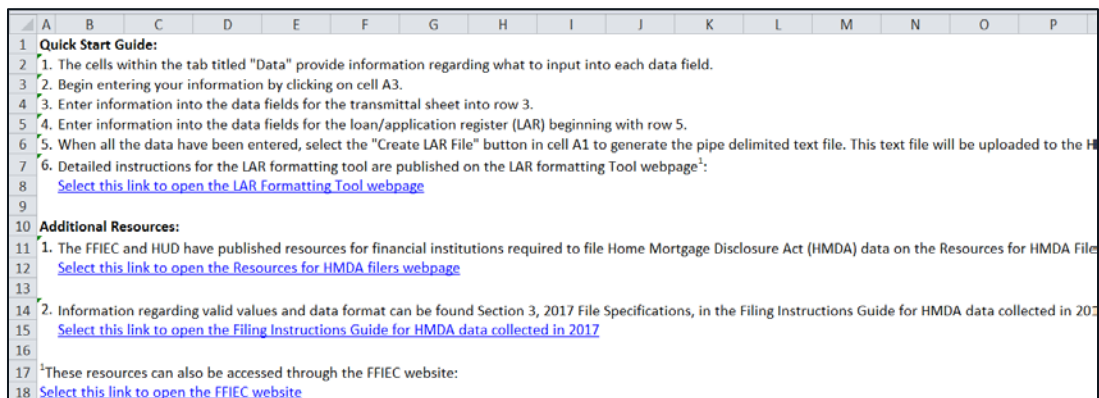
| | A | B | C | D | E | F | G | H | I | J | K | L | M | N | O | P |
|---|---|---|---|---|---|---|---|---|---|---|---|---|---|---|---|---|
| 1 | **Quick Start Guide:** | | | | | | | | | | | | | | | |
| 2 | 1. The cells within the tab titled "Data" provide information regarding what to input into each data field. | | | | | | | | | | | | | | | |
| 3 | 2. Begin entering your information by clicking on cell A3. | | | | | | | | | | | | | | | |
| 4 | 3. Enter information into the data fields for the transmittal sheet into row 3. | | | | | | | | | | | | | | | |
| 5 | 4. Enter information into the data fields for the loan/application register (LAR) beginning with row 5. | | | | | | | | | | | | | | | |
| 6 | 5. When all the data have been entered, select the "Create LAR File" button in cell A1 to generate the pipe delimited text file. This text file will be uploaded to the H | | | | | | | | | | | | | | | |
| 7 | 6. Detailed instructions for the LAR formatting tool are published on the LAR formatting Tool webpage$^1$: | | | | | | | | | | | | | | | |
| 8 | Select this link to open the LAR Formatting Tool webpage | | | | | | | | | | | | | | | |
| 9 | | | | | | | | | | | | | | | | |
| 10 | **Additional Resources:** | | | | | | | | | | | | | | | |
| 11 | 1. The FFIEC and HUD have published resources for financial institutions required to file Home Mortgage Disclosure Act (HMDA) data on the Resources for HMDA File | | | | | | | | | | | | | | | |
| 12 | Select this link to open the Resources for HMDA filers webpage | | | | | | | | | | | | | | | |
| 13 | | | | | | | | | | | | | | | | |
| 14 | 2. Information regarding valid values and data format can be found Section 3, 2017 File Specifications, in the Filing Instructions Guide for HMDA data collected in 20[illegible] | | | | | | | | | | | | | | | |
| 15 | Select this link to open the Filing Instructions Guide for HMDA data collected in 2017 | | | | | | | | | | | | | | | |
| 16 | | | | | | | | | | | | | | | | |
| 17 | $^1$These resources can also be accessed through the FFIEC website: | | | | | | | | | | | | | | | |
| 18 | Select this link to open the FFIEC website | | | | | | | | | | | | | | | |